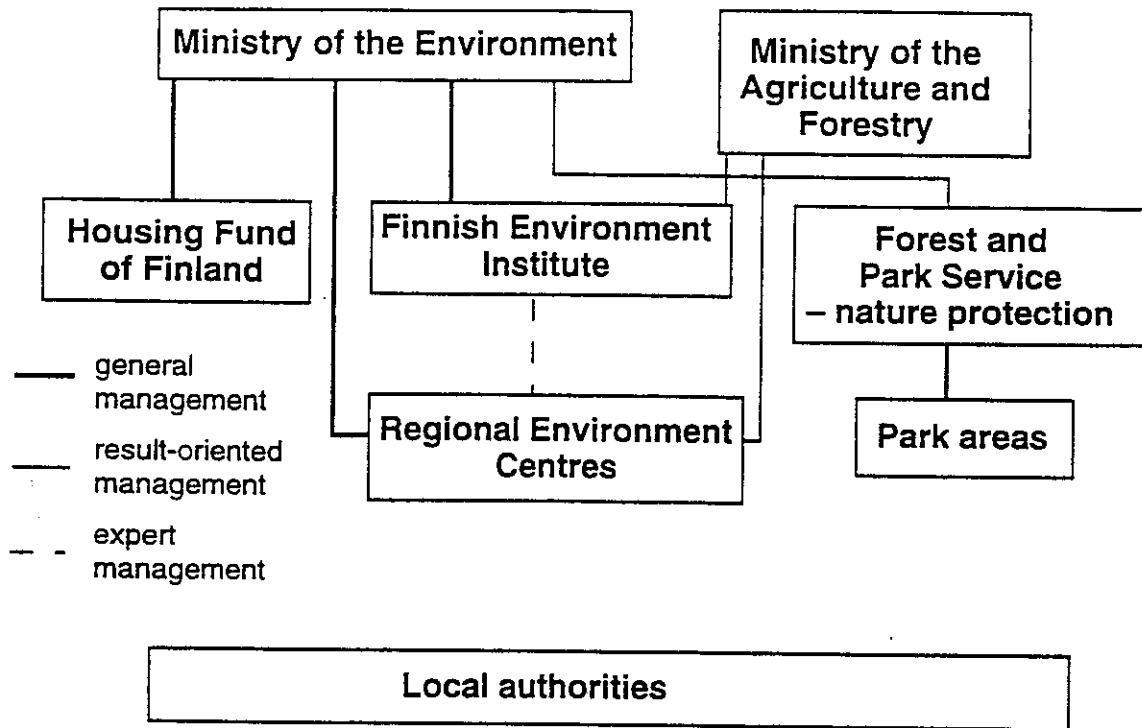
Ministry of the Environment

Ministry of the Agriculture and Forestry

Housing Fund of Finland

Finnish Environment Institute

Forest and Park Service – nature protection

general management

result-oriented management

expert management

Regional Environment Centres

Park areas

Local authorities